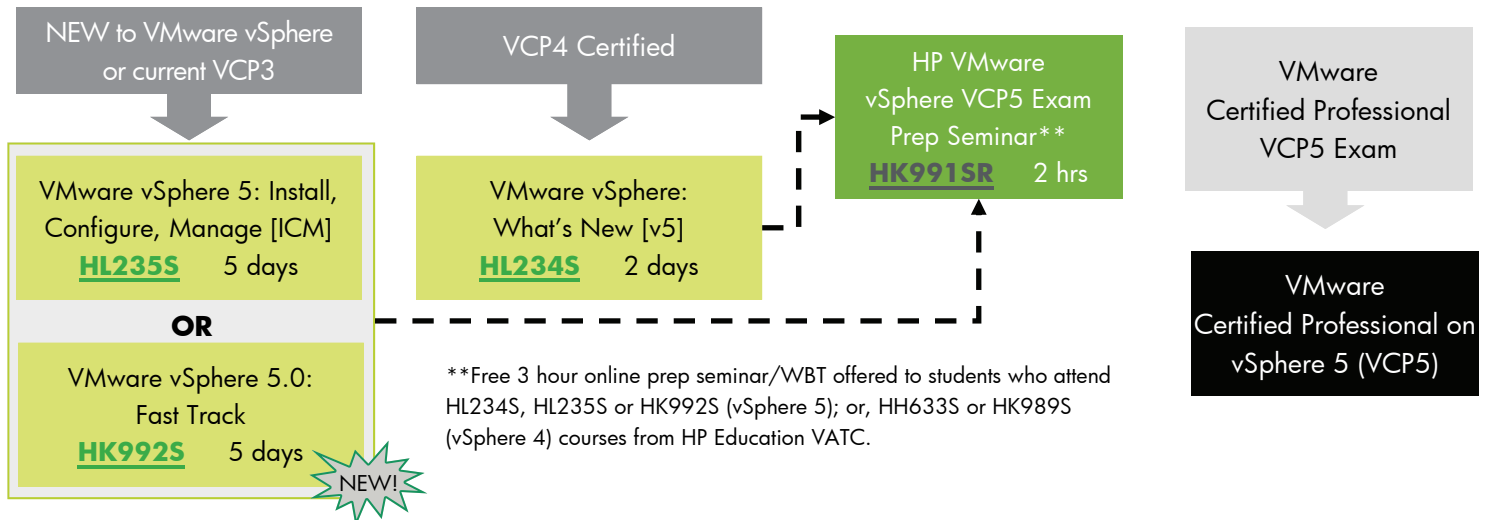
NEW to VMware vSphere or current VCP3

VMware vSphere 5: Install, Configure, Manage [ICM]
HL235S 5 days

OR

VMware vSphere 5.0: Fast Track
HK992S 5 days

NEW!

VCP4 Certified

VMware vSphere: What's New [v5]
HL234S 2 days

HP VMware vSphere VCP5 Exam Prep Seminar**
HK991SR 2 hrs

VMware Certified Professional VCP5 Exam

VMware Certified Professional on vSphere 5 (VCP5)

**Free 3 hour online prep seminar/WBT offered to students who attend HL234S, HL235S or HK992S (vSphere 5); or, HH633S or HK989S (vSphere 4) courses from HP Education VATC.